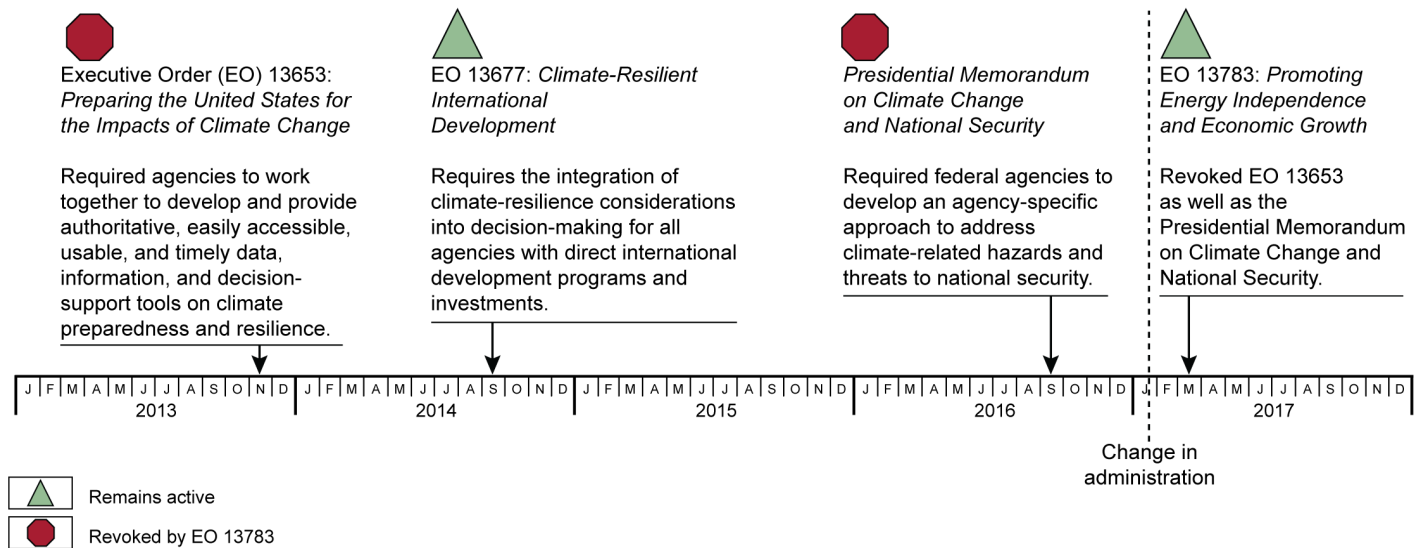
Executive Order (EO) 13653: *Preparing the United States for the Impacts of Climate Change*

Required agencies to work together to develop and provide authoritative, easily accessible, usable, and timely data, information, and decision-support tools on climate preparedness and resilience.

EO 13677: *Climate-Resilient International Development*

Requires the integration of climate-resilience considerations into decision-making for all agencies with direct international development programs and investments.

*Presidential Memorandum on Climate Change and National Security*

Required federal agencies to develop an agency-specific approach to address climate-related hazards and threats to national security.

EO 13783: *Promoting Energy Independence and Economic Growth*

Revoked EO 13653 as well as the Presidential Memorandum on Climate Change and National Security.

J F M A M J J A S O N D
2013
J F M A M J J A S O N D
2014
J F M A M J J A S O N D
2015
J F M A M J J A S O N D
2016
J F M A M J J A S O N D
2017

Change in administration

Remains active

Revoked by EO 13783